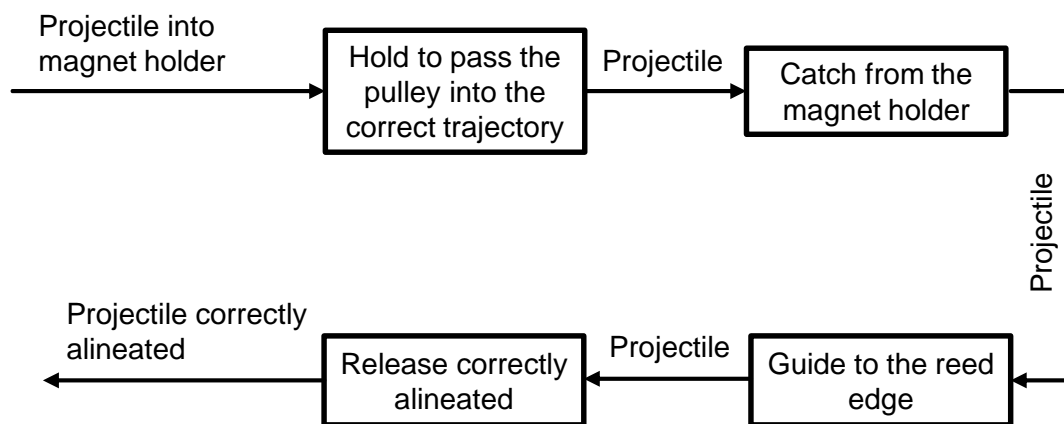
Projectile into magnet holder

Hold to pass the pulley into the correct trajectory

Projectile

Catch from the magnet holder

Projectile

Guide to the reed edge

Projectile

Release correctly alineated

Projectile correctly alineated